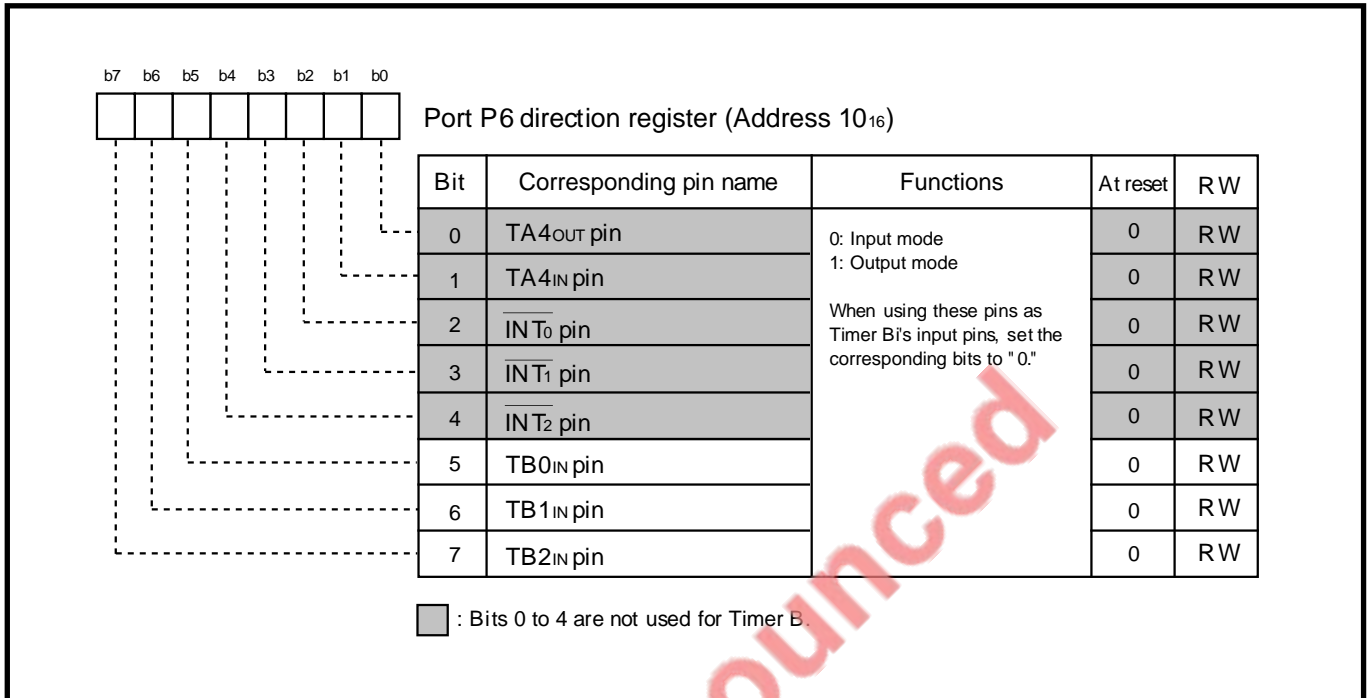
b7 b6 b5 b4 b3 b2 b1 b0

Port P6 direction register (Address $10_{16}$)

| Bit | Corresponding pin name | Functions | At reset | RW |
|---|---|---|---|---|
| 0 | $TA4_{OUT}$ pin | 0: Input mode<br>1: Output mode<br><br>When using these pins as Timer Bi's input pins, set the corresponding bits to " 0." | 0 | RW |
| 1 | $TA4_{IN}$ pin | | 0 | RW |
| 2 | $\overline{INT_0}$ pin | | 0 | RW |
| 3 | $\overline{INT_1}$ pin | | 0 | RW |
| 4 | $\overline{INT_2}$ pin | | 0 | RW |
| 5 | $TB0_{IN}$ pin | | 0 | RW |
| 6 | $TB1_{IN}$ pin | | 0 | RW |
| 7 | $TB2_{IN}$ pin | | 0 | RW |

: Bits 0 to 4 are not used for Timer B.

ounced